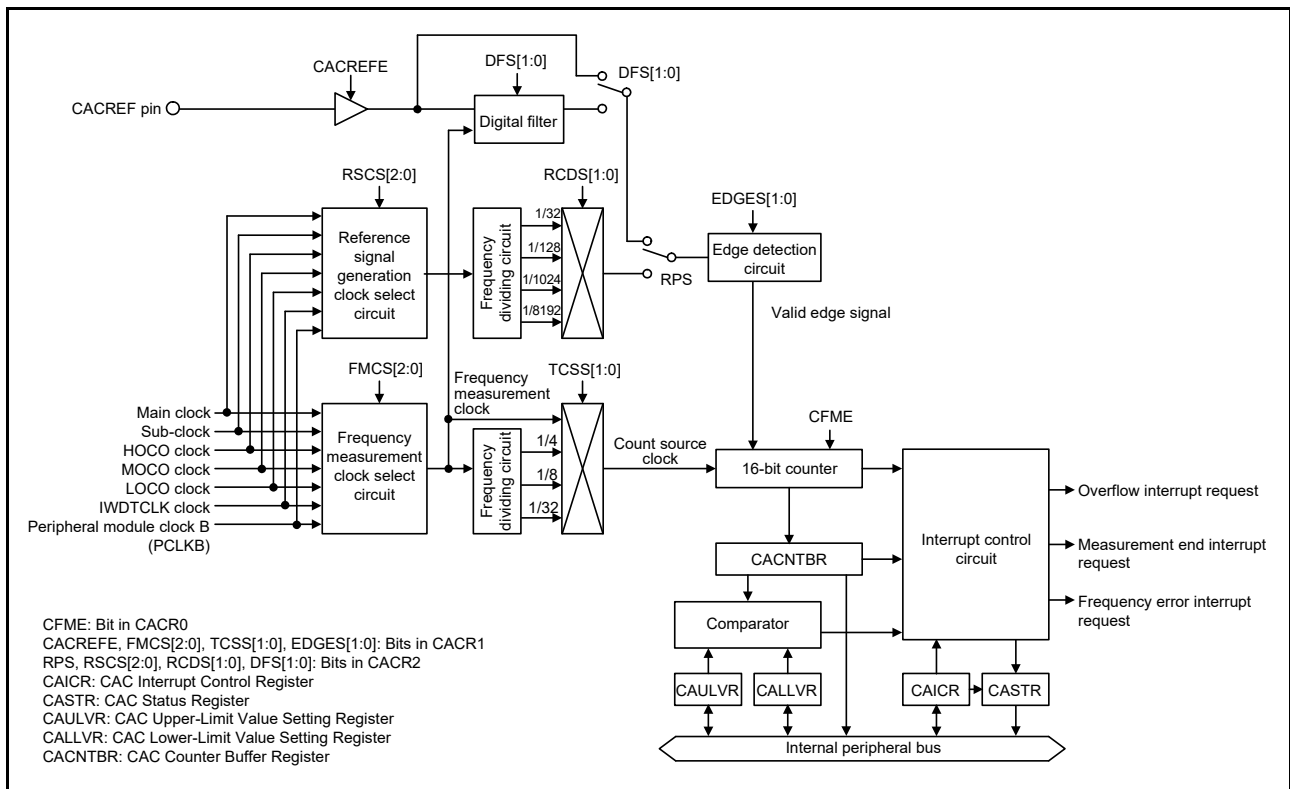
CACREFE
DFS[1:0]
DFS[1:0]
CACREF pin
Digital filter
RSCS[2:0]
RCDS[1:0]
EDGES[1:0]
Reference signal generation clock select circuit
Frequency dividing circuit
1/32
1/128
1/1024
1/8192
Edge detection circuit
RPS
Valid edge signal
FMCS[2:0]
TCSS[1:0]
Frequency measurement clock
Main clock
Sub-clock
HOCO clock
MOCO clock
LOCO clock
IWDTCLK clock
Peripheral module clock B (PCLKB)
Frequency measurement clock select circuit
Frequency dividing circuit
1/4
1/8
1/32
Count source clock
CFME
16-bit counter
Interrupt control circuit
Overflow interrupt request
Measurement end interrupt request
Frequency error interrupt request
CACNTBR
Comparator
CAULVR
CALLVR
CAICR
CASTR
Internal peripheral bus

CFME: Bit in CACR0
CACREFE, FMCS[2:0], TCSS[1:0], EDGES[1:0]: Bits in CACR1
RPS, RSCS[2:0], RCDS[1:0], DFS[1:0]: Bits in CACR2
CAICR: CAC Interrupt Control Register
CASTR: CAC Status Register
CAULVR: CAC Upper-Limit Value Setting Register
CALLVR: CAC Lower-Limit Value Setting Register
CACNTBR: CAC Counter Buffer Register